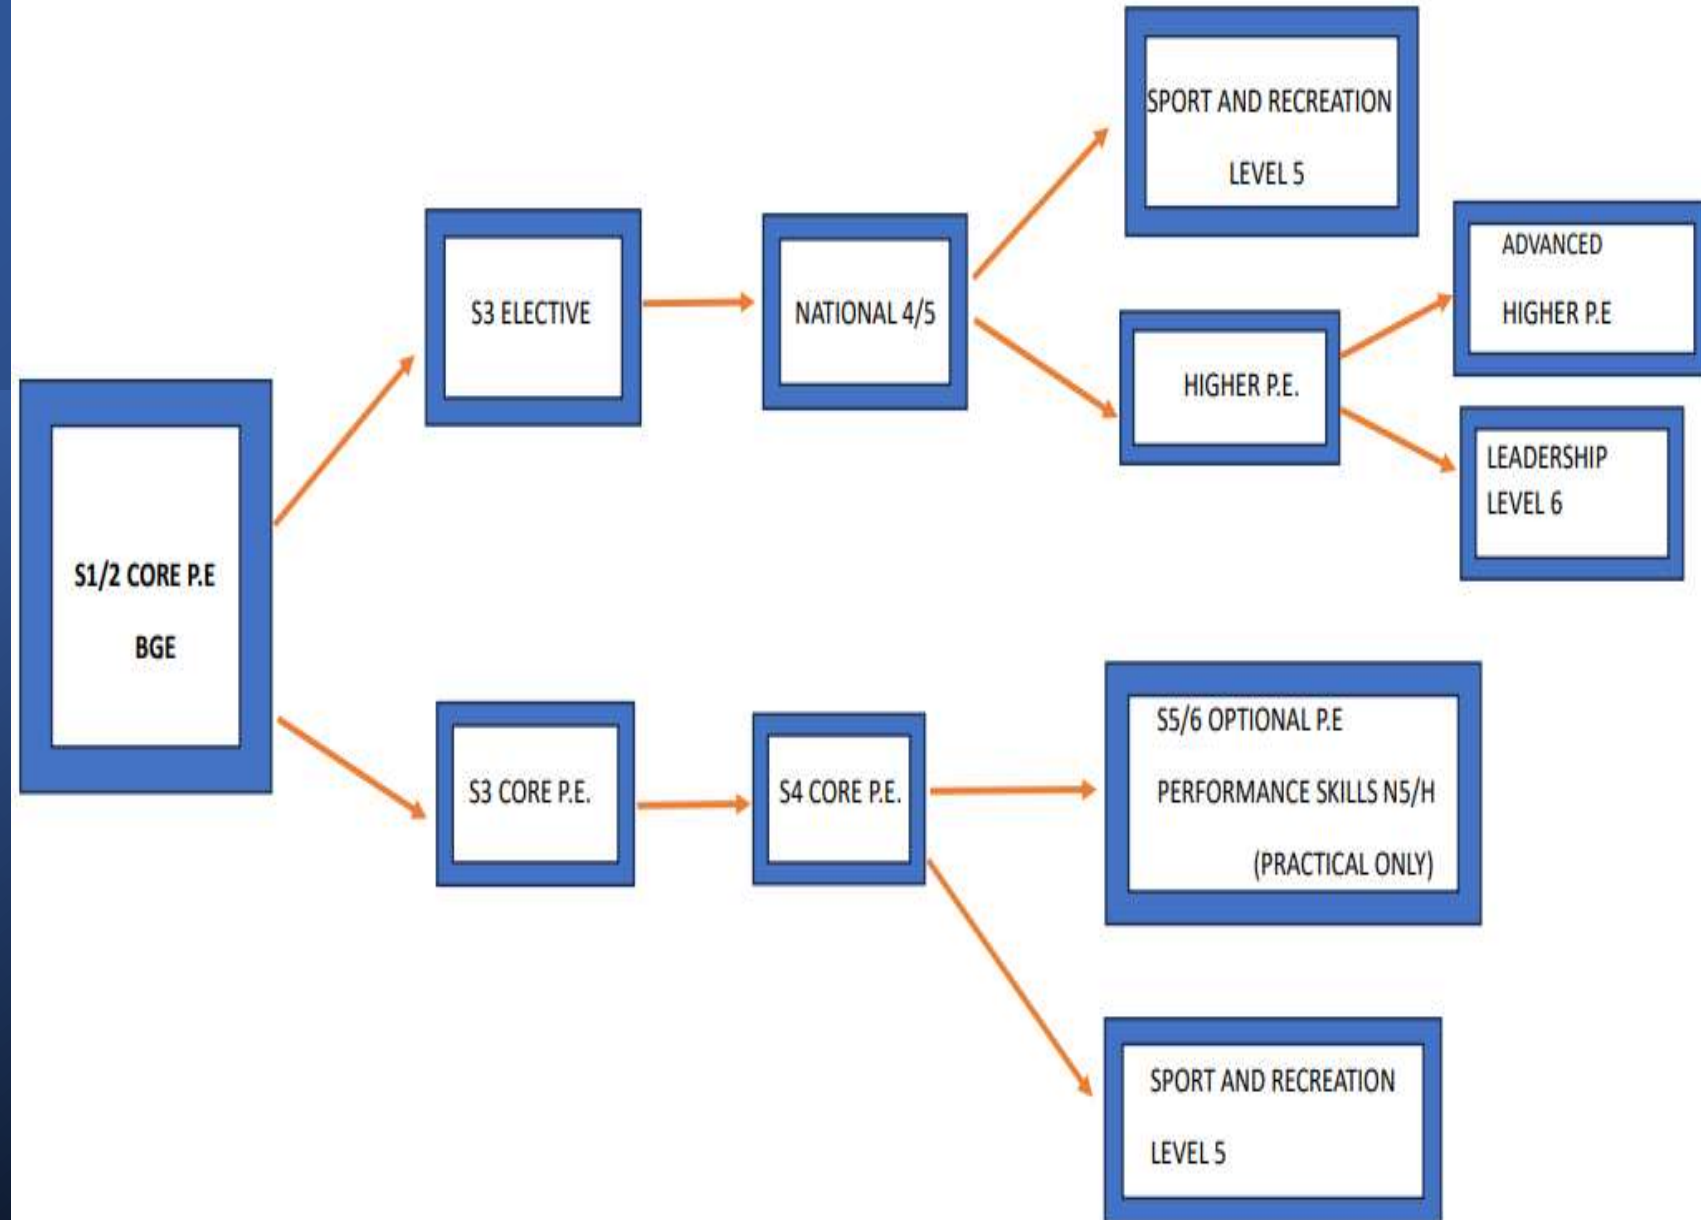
S1/2 CORE P.E

BGE

S3 ELECTIVE

NATIONAL 4/5

SPORT AND RECREATION

LEVEL 5

HIGHER P.E.

ADVANCED

HIGHER P.E

LEADERSHIP

LEVEL 6

S3 CORE P.E.

S4 CORE P.E.

S5/6 OPTIONAL P.E

PERFORMANCE SKILLS N5/H

(PRACTICAL ONLY)

SPORT AND RECREATION

LEVEL 5